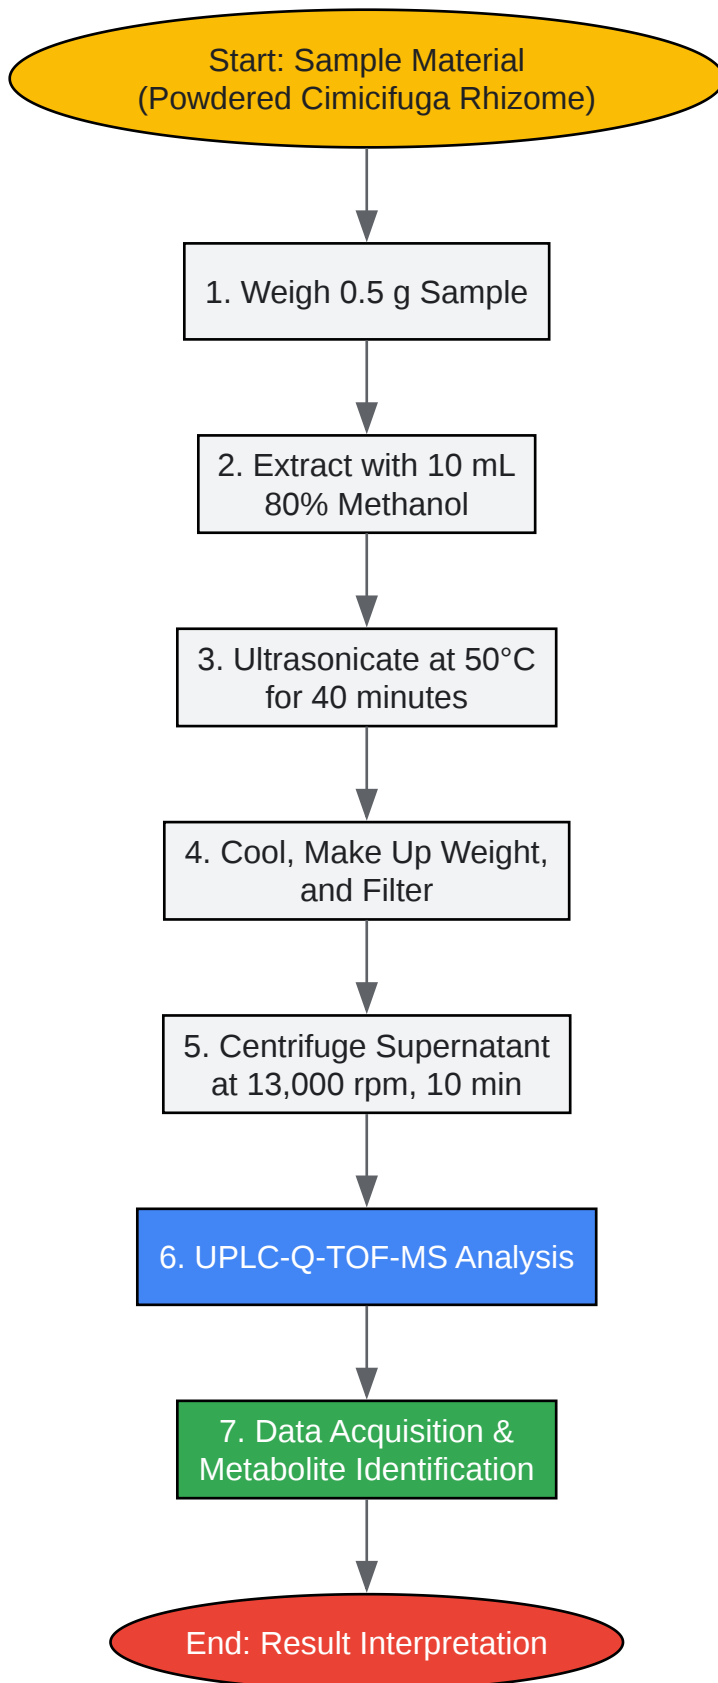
Start: Sample Material
(Powdered Cimicifuga Rhizome)

1. Weigh 0.5 g Sample

2. Extract with 10 mL
80% Methanol

3. Ultrasonicate at 50°C
for 40 minutes

4. Cool, Make Up Weight,
and Filter

5. Centrifuge Supernatant
at 13,000 rpm, 10 min

6. UPLC-Q-TOF-MS Analysis

7. Data Acquisition &
Metabolite Identification

End: Result Interpretation